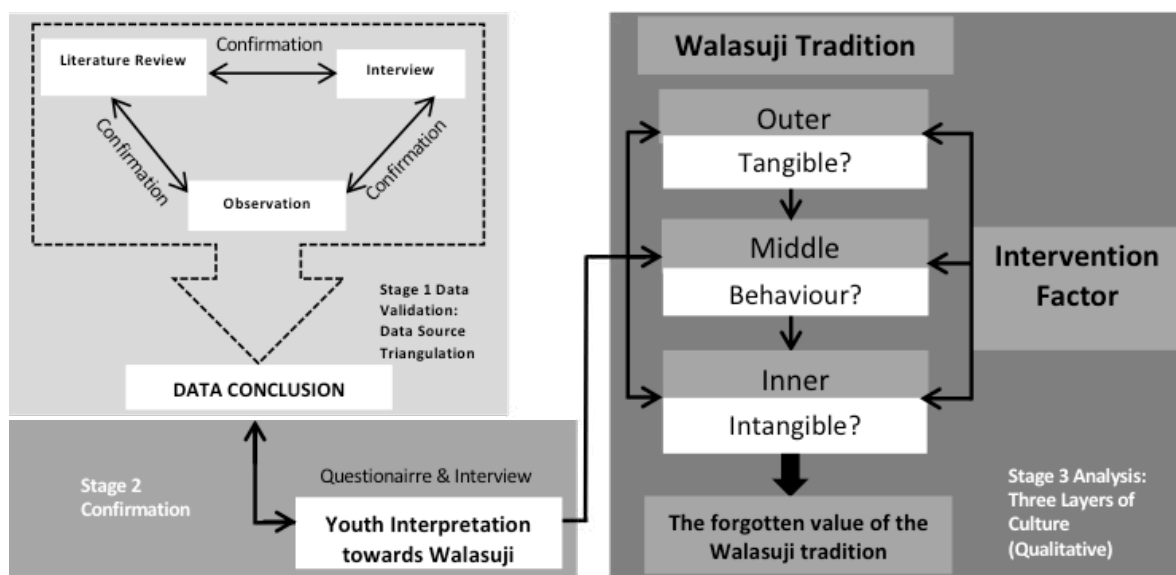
Confirmation

Literature Review

Interview

Confirmation

Confirmation

Observation

Stage 1 Data Validation: Data Source Triangulation

DATA CONCLUSION

Stage 2 Confirmation

Questionairre & Interview

Youth Interpretation towards Walasuji

Walasuji Tradition

Outer

Tangible?

Middle

Behaviour?

Inner

Intangible?

Intervention Factor

The forgotten value of the Walasuji tradition

Stage 3 Analysis: Three Layers of Culture (Qualitative)